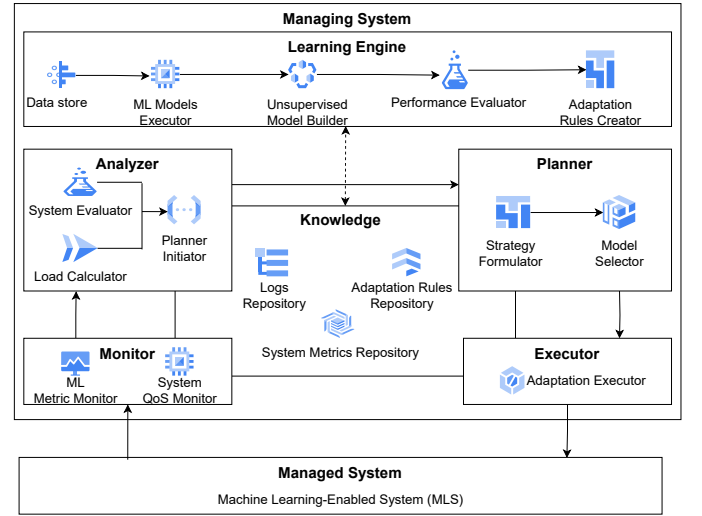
Managing System

Learning Engine

Data store

ML Models Executor

Unsupervised Model Builder

Performance Evaluator

Adaptation Rules Creator

Analyzer

System Evaluator

Load Calculator

Planner Initiator

Knowledge

Logs Repository

Adaptation Rules Repository

System Metrics Repository

Planner

Strategy Formulator

Model Selector

Monitor

ML Metric Monitor

System QoS Monitor

Executor

Adaptation Executor

Managed System

Machine Learning-Enabled System (MLS)